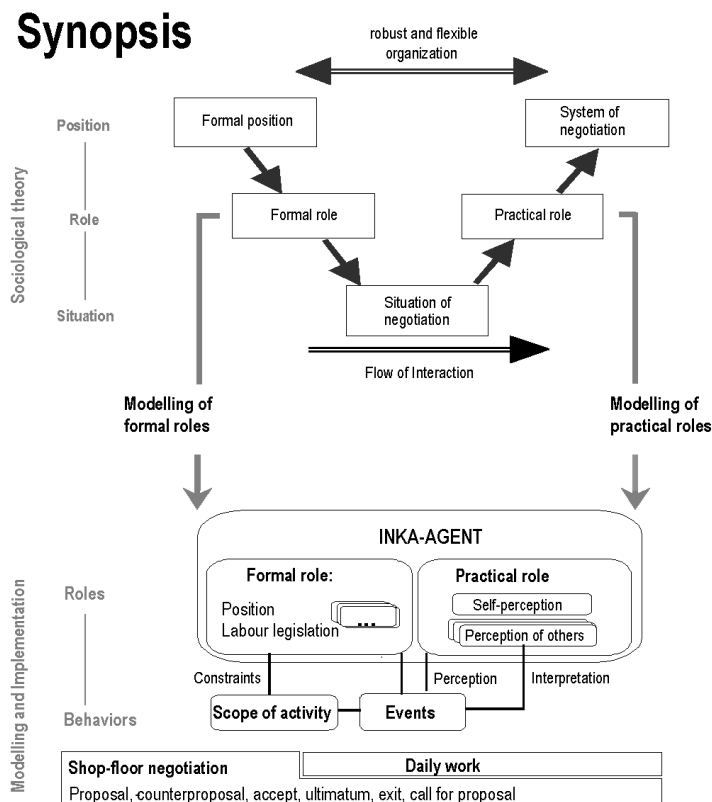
Synopsis

robust and flexible organization

Position
Role
Situation
Sociological theory

Formal position
System of negotiation
Formal role
Practical role
Situation of negotiation
Flow of Interaction

Modelling of formal roles
Modelling of practical roles

INKA-AGENT

Roles
Behaviors
Modelling and Implementation

Formal role:
Position
Labour legislation
...

Practical role
Self-perception
Perception of others

Constraints
Perception
Interpretation

Scope of activity
Events

| Shop-floor negotiation | Daily work |
|---|---|
| Proposal, counterproposal, accept, ultimatum, exit, call for proposal | |